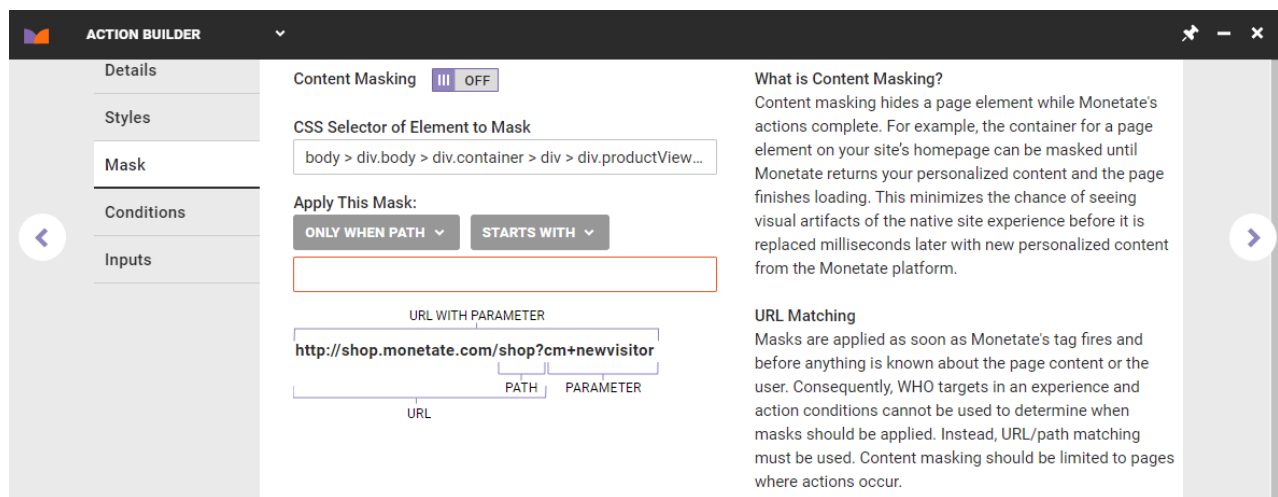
ACTION BUILDER

Details

Styles

Mask

Conditions

Inputs

Content Masking OFF

CSS Selector of Element to Mask

body > div.body > div.container > div > div.productView...

Apply This Mask:

ONLY WHEN PATH

STARTS WITH

URL WITH PARAMETER

http://shop.monetate.com/shop?cm+newvisitor

PATH

PARAMETER

URL

What is Content Masking?

Content masking hides a page element while Monetate's actions complete. For example, the container for a page element on your site's homepage can be masked until Monetate returns your personalized content and the page finishes loading. This minimizes the chance of seeing visual artifacts of the native site experience before it is replaced milliseconds later with new personalized content from the Monetate platform.

URL Matching

Masks are applied as soon as Monetate's tag fires and before anything is known about the page content or the user. Consequently, WHO targets in an experience and action conditions cannot be used to determine when masks should be applied. Instead, URL/path matching must be used. Content masking should be limited to pages where actions occur.